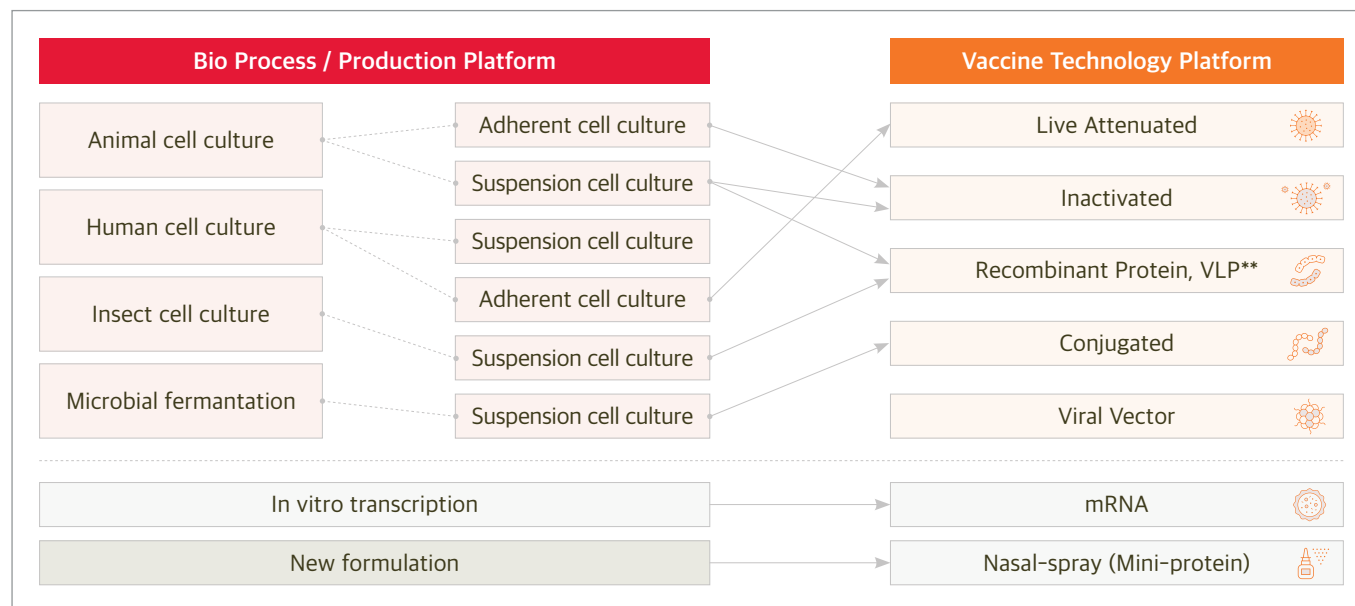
Bio Process / Production Platform

Vaccine Technology Platform

Animal cell culture

Adherent cell culture

Suspension cell culture

Human cell culture

Suspension cell culture

Adherent cell culture

Insect cell culture

Suspension cell culture

Microbial fermantation

Suspension cell culture

Live Attenuated

Inactivated

Recombinant Protein, VLP**

Conjugated

Viral Vector

In vitro transcription

mRNA

New formulation

Nasal-spray (Mini-protein)